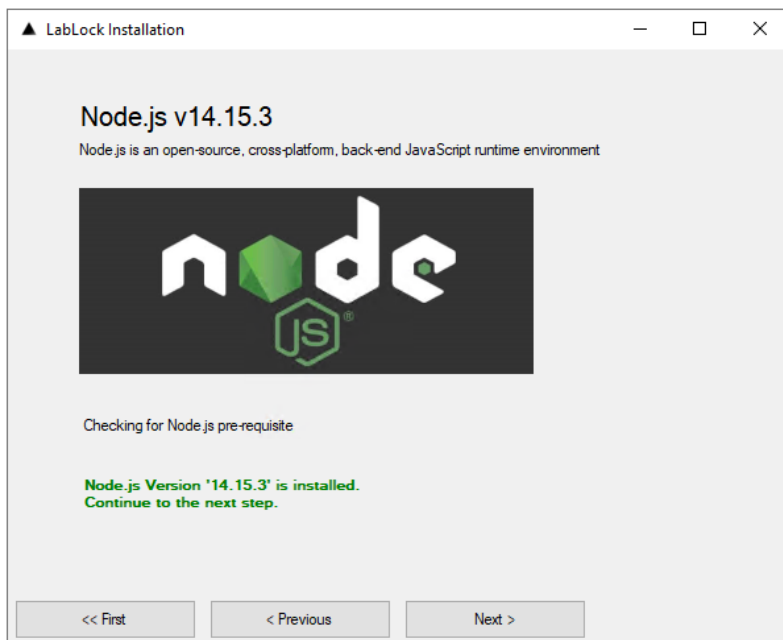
LabLock Installation

Node.js v14.15.3

Node.js is an open-source, cross-platform, back-end JavaScript runtime environment

node JS ®

Checking for Node.js pre-requisite

Node.js Version '14.15.3' is installed.
Continue to the next step.

<< First

< Previous

Next >